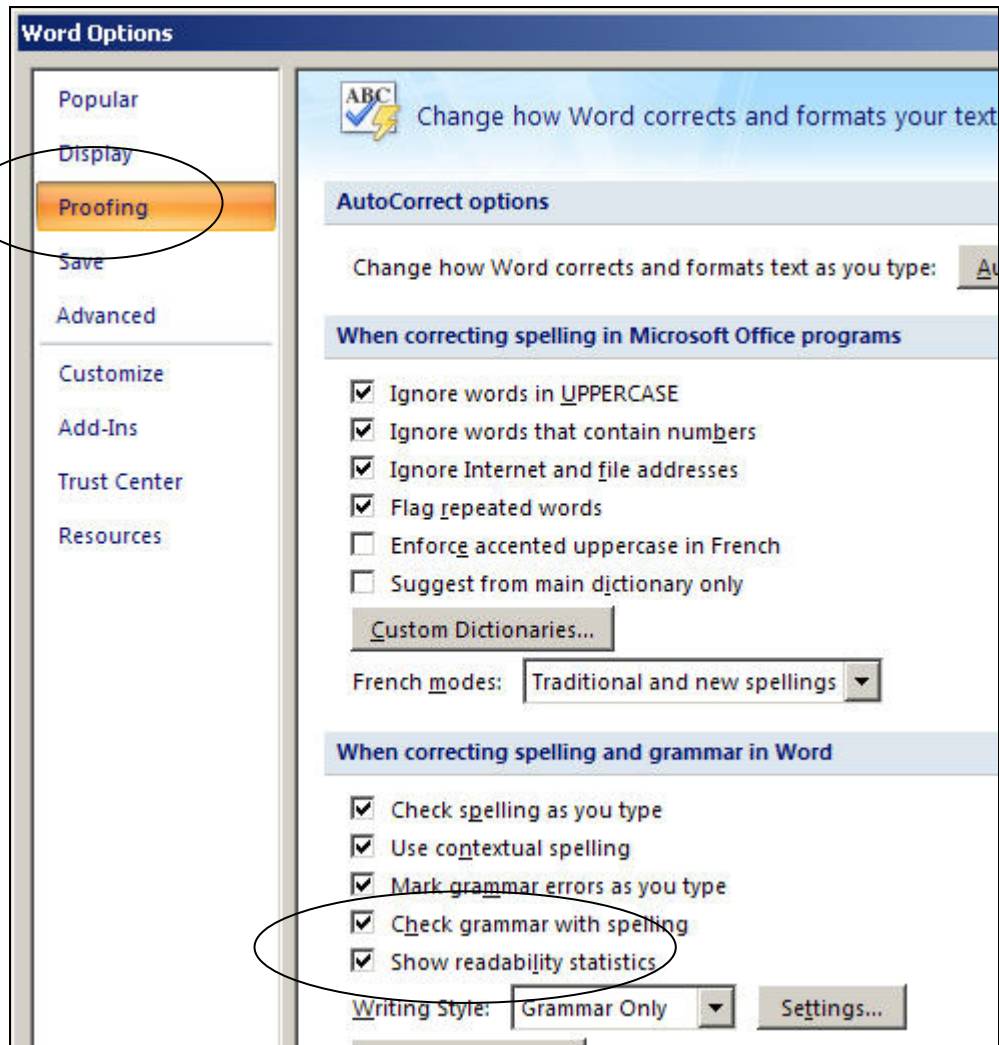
Word Options

Popular
Display
Proofing
Save
Advanced
Customize
Add-Ins
Trust Center
Resources

ABC

Change how Word corrects and formats your text

AutoCorrect options

Change how Word corrects and formats text as you type: Au

When correcting spelling in Microsoft Office programs

Ignore words in UPPERCASE
Ignore words that contain numbers
Ignore Internet and file addresses
Flag repeated words
Enforce accented uppercase in French
Suggest from main dictionary only

Custom Dictionaries...

French modes: Traditional and new spellings

When correcting spelling and grammar in Word

Check spelling as you type
Use contextual spelling
Mark grammar errors as you type
Check grammar with spelling
Show readability statistics

Writing Style: Grammar Only Settings...